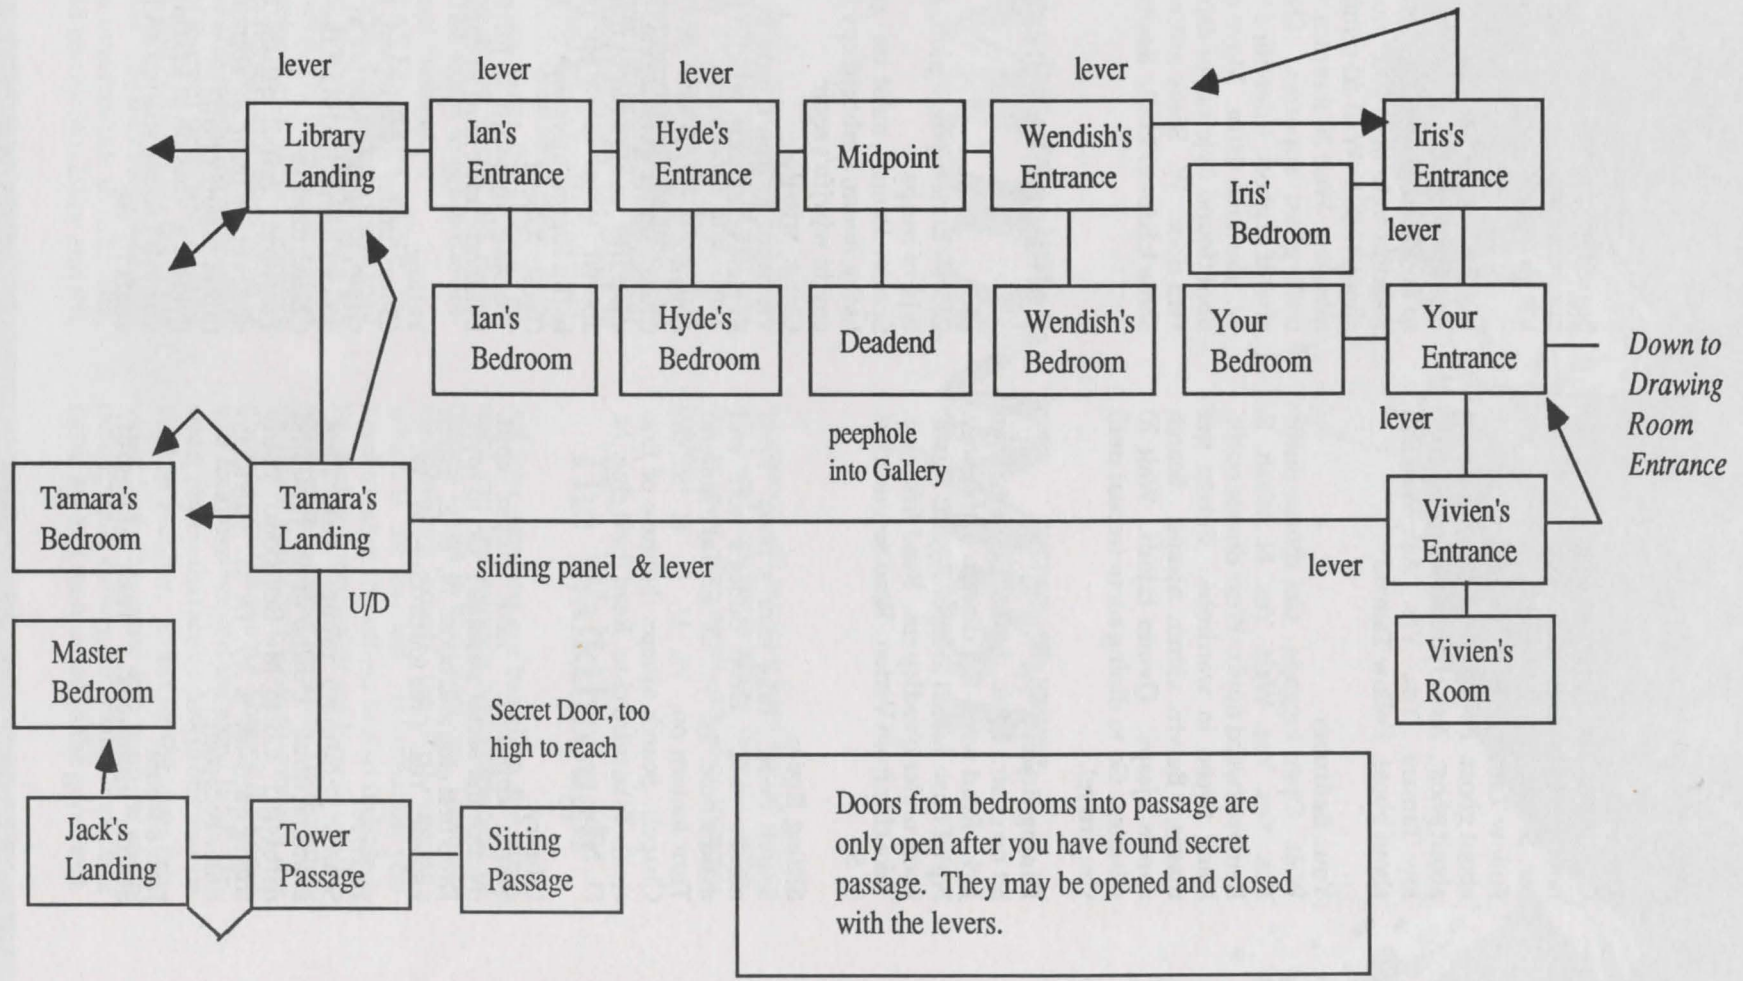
lever
Library Landing

lever
Ian's Entrance

lever
Hyde's Entrance

Midpoint

lever
Wendish's Entrance

Iris's Entrance

Iris' Bedroom

lever

Ian's Bedroom

Hyde's Bedroom

Deadend

Wendish's Bedroom

Your Bedroom

Your Entrance

*Down to Drawing Room Entrance*

lever

peephole into Gallery

Tamara's Bedroom

Tamara's Landing

Vivien's Entrance

sliding panel & lever

lever

U/D

Master Bedroom

Vivien's Room

Secret Door, too high to reach

Jack's Landing

Tower Passage

Sitting Passage

Doors from bedrooms into passage are only open after you have found secret passage. They may be opened and closed with the levers.